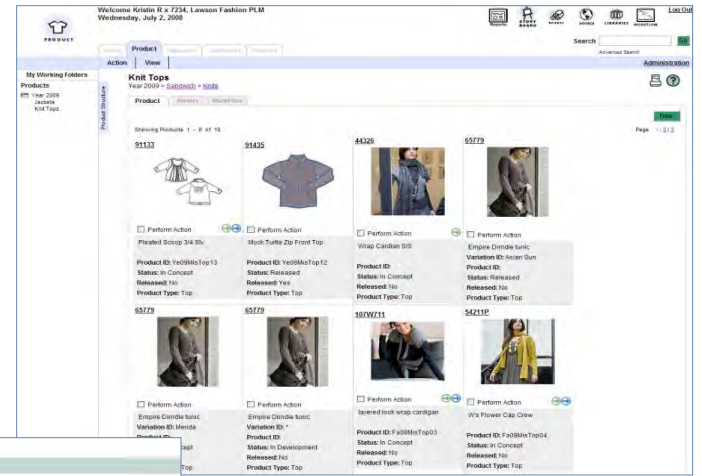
Welcome Kristin R x 7234, Lawson Fashion PLM
Wednesday, July 2, 2008

PRODUCT

Log Out

STORY BOARD

Search
Go
Advanced Search

Home
Product
Action
View

Administration

My Working Folders
Products
Year 2009
Jackets
Knit Tops

Product Structure

Knit Tops
Year 2009 > Sandwich > Knits

Product
History
Workflow

New

Showing Products 1 - 8 of 15

Page 1 | 2 | 3

91133
Perform Action
Pleated Scoop 3/4 Slv.
Product ID: Ye09MisTop13
Status: In Concept
Released: No
Product Type: Top

91435
Perform Action
Mock Turtle Zip Front Top
Product ID: Ye09MisTop12
Status: Released
Released: Yes
Product Type: Top

44326
Perform Action
Wrap Cardian S/S
Product ID:
Status: In Concept
Released: No
Product Type: Top

65779
Perform Action
Empire Dirndle tunic
Variation ID: Asian Sun
Product ID:
Status: Released
Released: No
Product Type: Top

65779
Perform Action
Empire Dirndle tunic
Variation ID: Menda
Product ID:
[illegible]cept
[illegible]
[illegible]Top

65779
Perform Action
Empire Dirndle tunic
Variation ID: *
Product ID:
Status: In Development
Released: No
Product Type: Top

107W711
Perform Action
layered look wrap cardigan
Product ID: Fa08MisTop03
Status: In Concept
Released: No
Product Type: Top

54211P
Perform Action
W's Flower Cap Crew
Product ID: Fa08MisTop04
Status: In Concept
Released: No
Product Type: Top